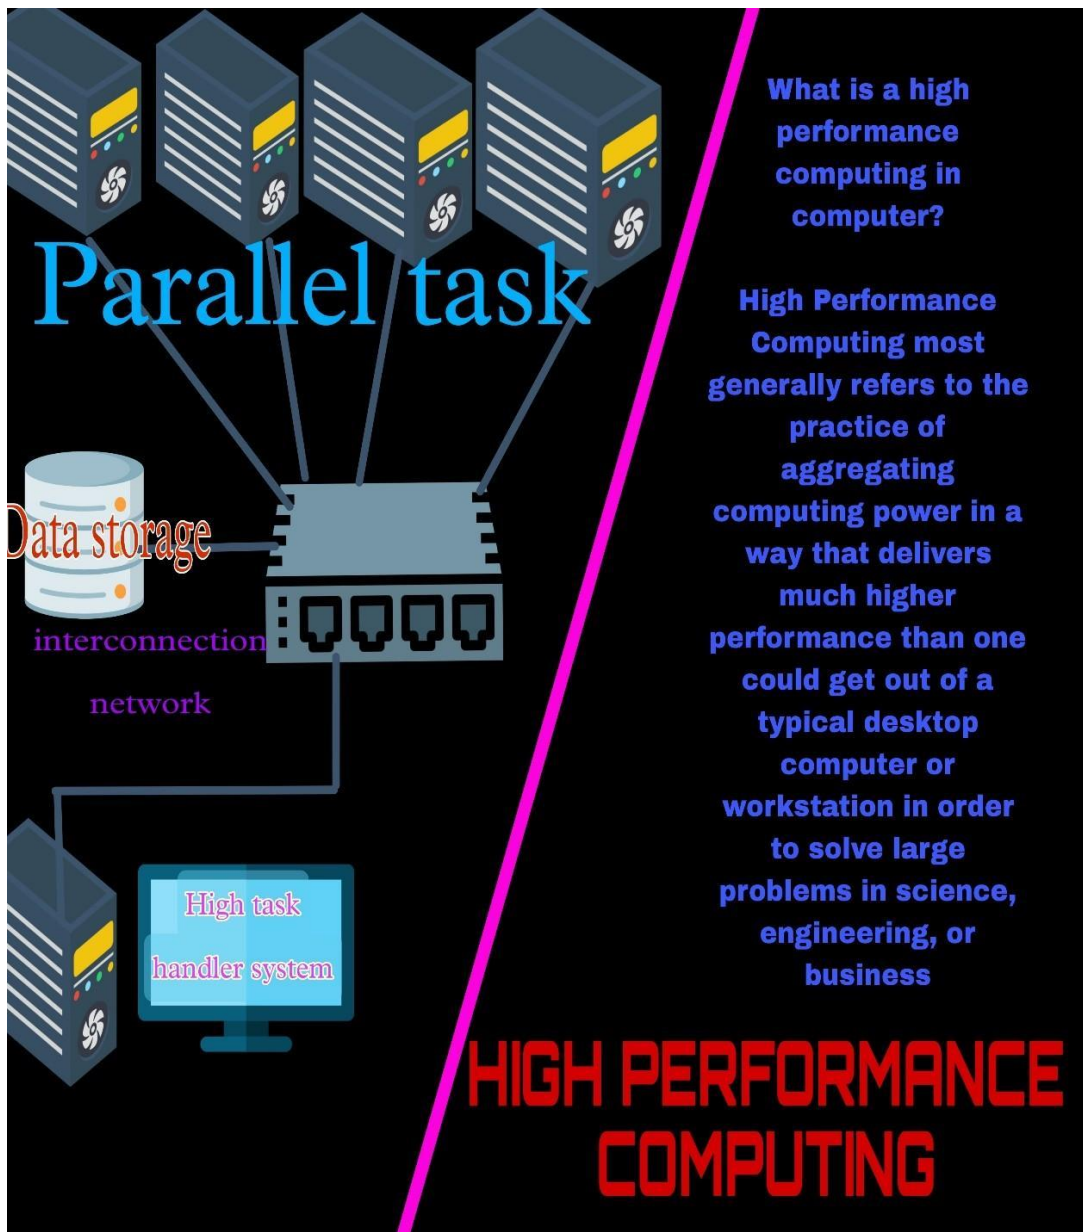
Parallel task

Data storage

interconnection

network

High task handler system

What is a high performance computing in computer?

High Performance Computing most generally refers to the practice of aggregating computing power in a way that delivers much higher performance than one could get out of a typical desktop computer or workstation in order to solve large problems in science, engineering, or business

HIGH PERFORMANCE COMPUTING